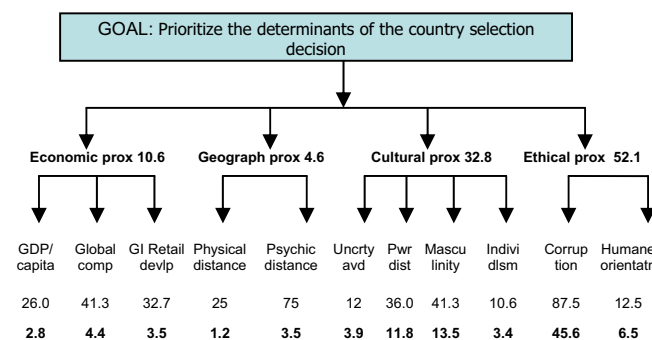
GOAL: Prioritize the determinants of the country selection decision

**Economic prox 10.6**

**Geograph prox 4.6**

**Cultural prox 32.8**

**Ethical prox 52.1**

| GDP/ capita | Global comp | Gl Retail devlp | Physical distance | Psychic distance | Uncrty avd | Pwr dist | Mascu linity | Indivi dlsm | Corrup tion | Humane orientatn |
|---|---|---|---|---|---|---|---|---|---|---|
| 26.0 | 41.3 | 32.7 | 25 | 75 | 12 | 36.0 | 41.3 | 10.6 | 87.5 | 12.5 |
| **2.8** | **4.4** | **3.5** | **1.2** | **3.5** | **3.9** | **11.8** | **13.5** | **3.4** | **45.6** | **6.5** |